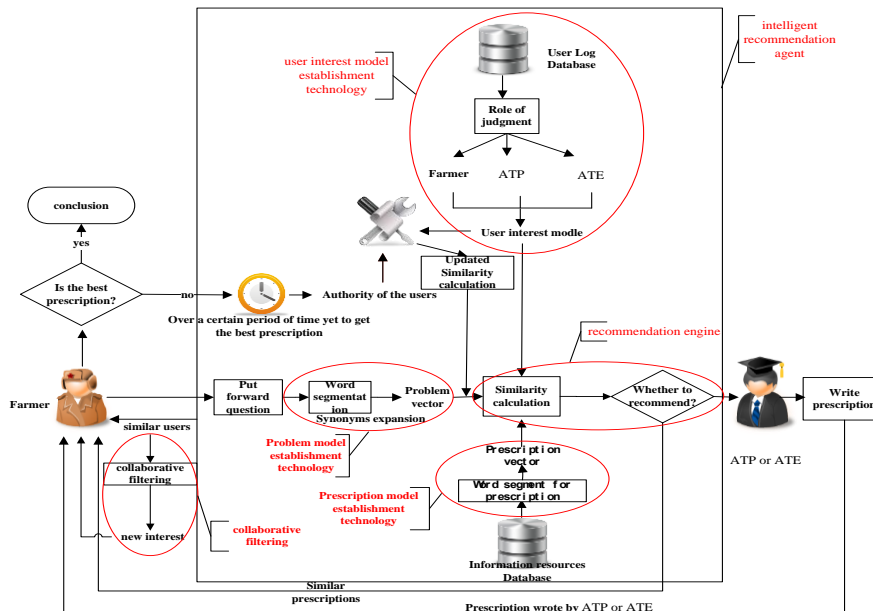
intelligent recommendation agent

user interest model establishment technology

User Log Database

Role of judgment

Farmer

ATP

ATE

User interest modle

conclusion

yes

Is the best prescription?

no

Updated Similarity calculation

Authority of the users

Over a certain period of time yet to get the best prescription

recommendation engine

Farmer

Put forward question

Word segmentation

Problem vector

Synonyms expansion

Similarity calculation

Whether to recommend?

Write prescription

similar users

collaborative filtering

new interest

Problem model establishment technology

Prescription vector

Prescription model establishment technology

Word segment for prescription

collaborative filtering

ATP or ATE

Information resources Database

Similar prescriptions

Prescription wrote by ATP or ATE